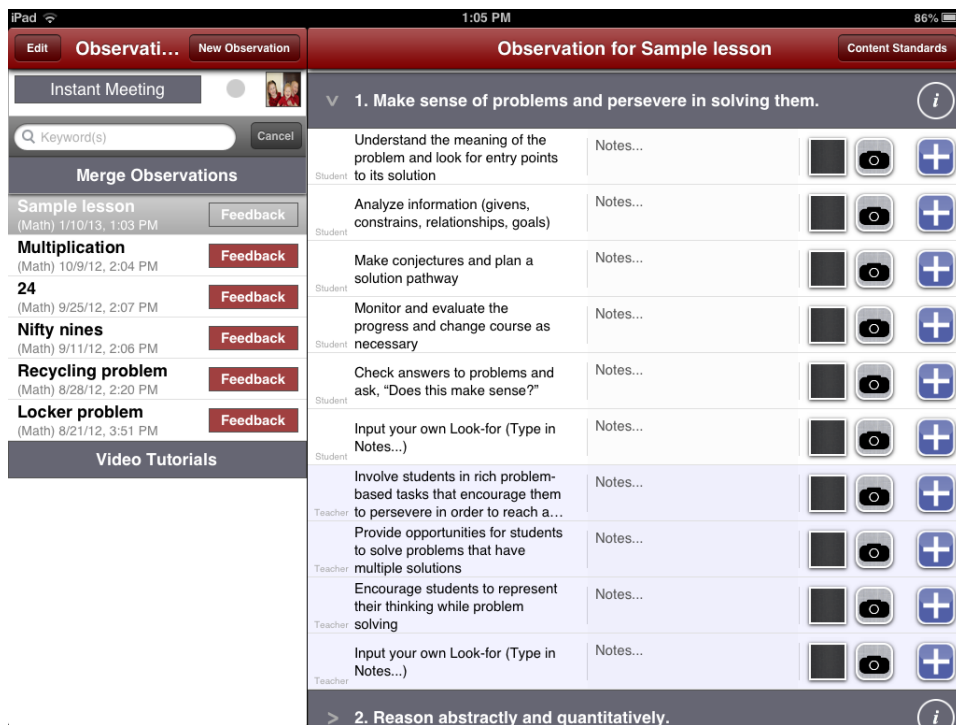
iPad
1:05 PM
86%

Edit
Observati...
New Observation

Instant Meeting

Keyword(s)
Cancel

Merge Observations

Sample lesson
(Math) 1/10/13, 1:03 PM
Feedback

Multiplication
(Math) 10/9/12, 2:04 PM
Feedback

24
(Math) 9/25/12, 2:07 PM
Feedback

Nifty nines
(Math) 9/11/12, 2:06 PM
Feedback

Recycling problem
(Math) 8/28/12, 2:20 PM
Feedback

Locker problem
(Math) 8/21/12, 3:51 PM
Feedback

Video Tutorials

Observation for Sample lesson
Content Standards

∨ 1. Make sense of problems and persevere in solving them.

| | | |
|---|---|---|
| Student | Understand the meaning of the problem and look for entry points to its solution | Notes... |
| Student | Analyze information (givens, constrains, relationships, goals) | Notes... |
| Student | Make conjectures and plan a solution pathway | Notes... |
| Student | Monitor and evaluate the progress and change course as necessary | Notes... |
| Student | Check answers to problems and ask, "Does this make sense?" | Notes... |
| Student | Input your own Look-for (Type in Notes...) | Notes... |
| Teacher | Involve students in rich problem-based tasks that encourage them to persevere in order to reach a... | Notes... |
| Teacher | Provide opportunities for students to solve problems that have multiple solutions | Notes... |
| Teacher | Encourage students to represent their thinking while problem solving | Notes... |
| Teacher | Input your own Look-for (Type in Notes...) | Notes... |

> 2. Reason abstractly and quantitatively.